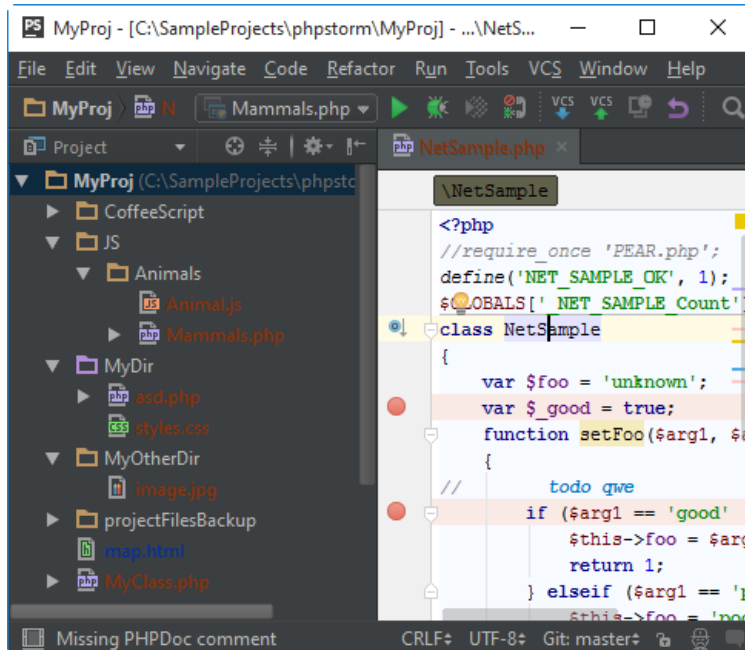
MyProj - [C:\SampleProjects\phpstorm\MyProj] - ...\NetS...

File Edit View Navigate Code Refactor Run Tools VCS Window Help

MyProj N Mammals.php

Project

NetSample.php

MyProj (C:\SampleProjects\phpstc
CoffeeScript
JS
Animals
Animal.js
Mammals.php
MyDir
asd.php
styles.css
MyOtherDir
image.jpg
projectFilesBackup
map.html
MyClass.php

\NetSample

<?php
//require_once 'PEAR.php';
define('NET_SAMPLE_OK', 1);
$GLOBALS['_NET_SAMPLE_Count']
class NetSample
{
var $foo = 'unknown';
var $_good = true;
function setFoo($arg1, $a
{
// todo qwe
if ($arg1 == 'good'
$this->foo = $arg
return 1;
} elseif ($arg1 == 'p
$this->foo = 'poo

Missing PHPDoc comment CRLF UTF-8 Git: master